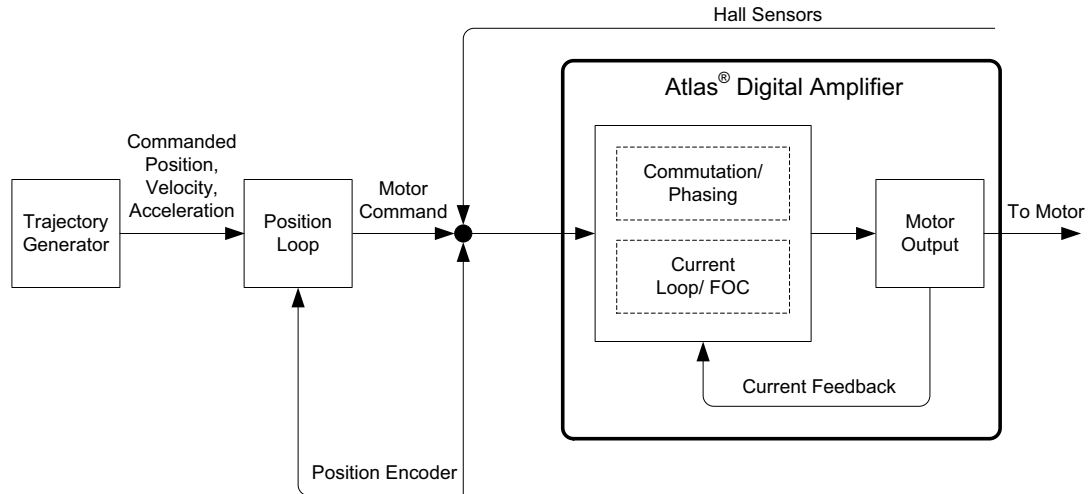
Hall Sensors

Atlas® Digital Amplifier

Commanded Position, Velocity, Acceleration

Trajectory Generator

Position Loop

Motor Command

Commutation/ Phasing

Current Loop/ FOC

Motor Output

To Motor

Current Feedback

Position Encoder